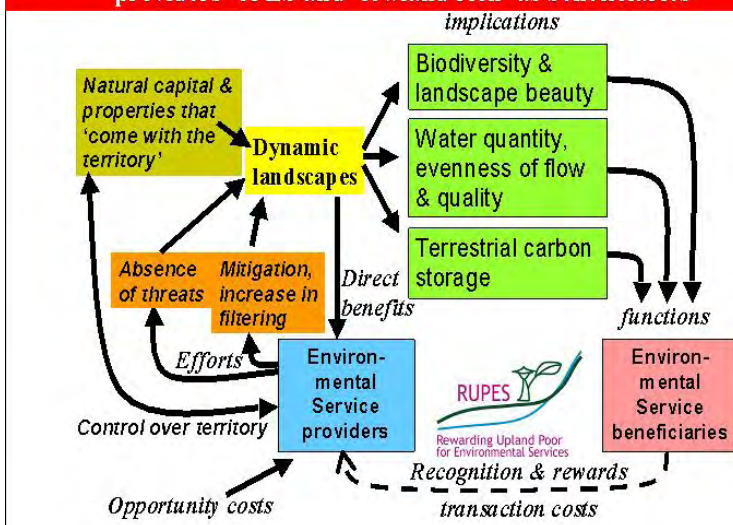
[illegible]

implications

Natural capital & properties that 'come with the territory'

Dynamic landscapes

Biodiversity & landscape beauty

Water quantity, evenness of flow & quality

Terrestrial carbon storage

Absence of threats

Mitigation, increase in filtering

Direct benefits

functions

Efforts

Environ-mental Service providers

RUPES
Rewarding Upland Poor for Environmental Services

Environ-mental Service beneficiaries

Control over territory

Recognition & rewards

Opportunity costs

transaction costs